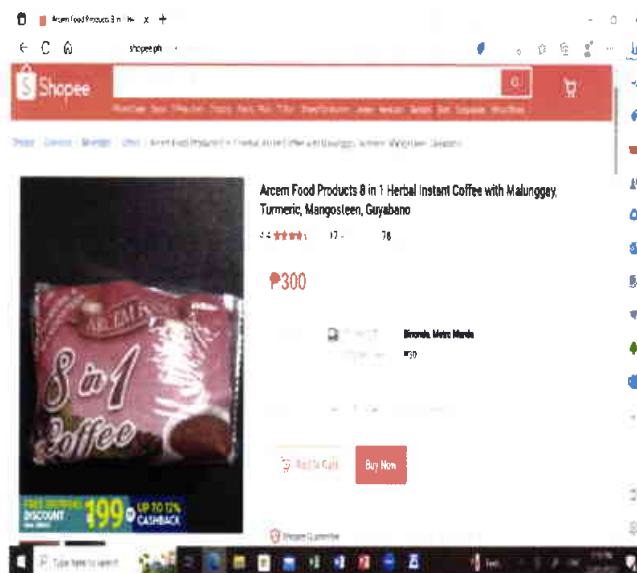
Arcem Food Products 8 in 1 He x +

← C ⌂ shopee.ph

Shopee

Arcem Food Products 8 in 1 Herbal Instant Coffee with Malunggay, Turmeric, Mangosteen, Guyabano

4.4 17 78

₱300

Binondo, Metro Manila

₱50

Add to Cart

Buy Now

8 in 1 Coffee

FREE SHIPPING DISCOUNT 199 UP TO 12% CASHBACK

Shopee Guarantee

Type here to search